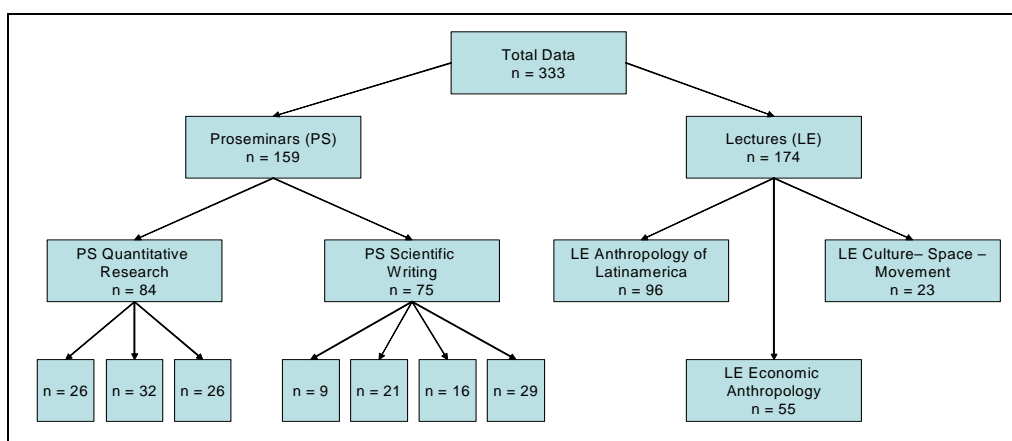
Total Data
n = 333

Proseminars (PS)
n = 159

Lectures (LE)
n = 174

PS Quantitative Research
n = 84

PS Scientific Writing
n = 75

LE Anthropology of Latinamerica
n = 96

LE Culture– Space – Movement
n = 23

n = 26

n = 32

n = 26

n = 9

n = 21

n = 16

n = 29

LE Economic Anthropology
n = 55